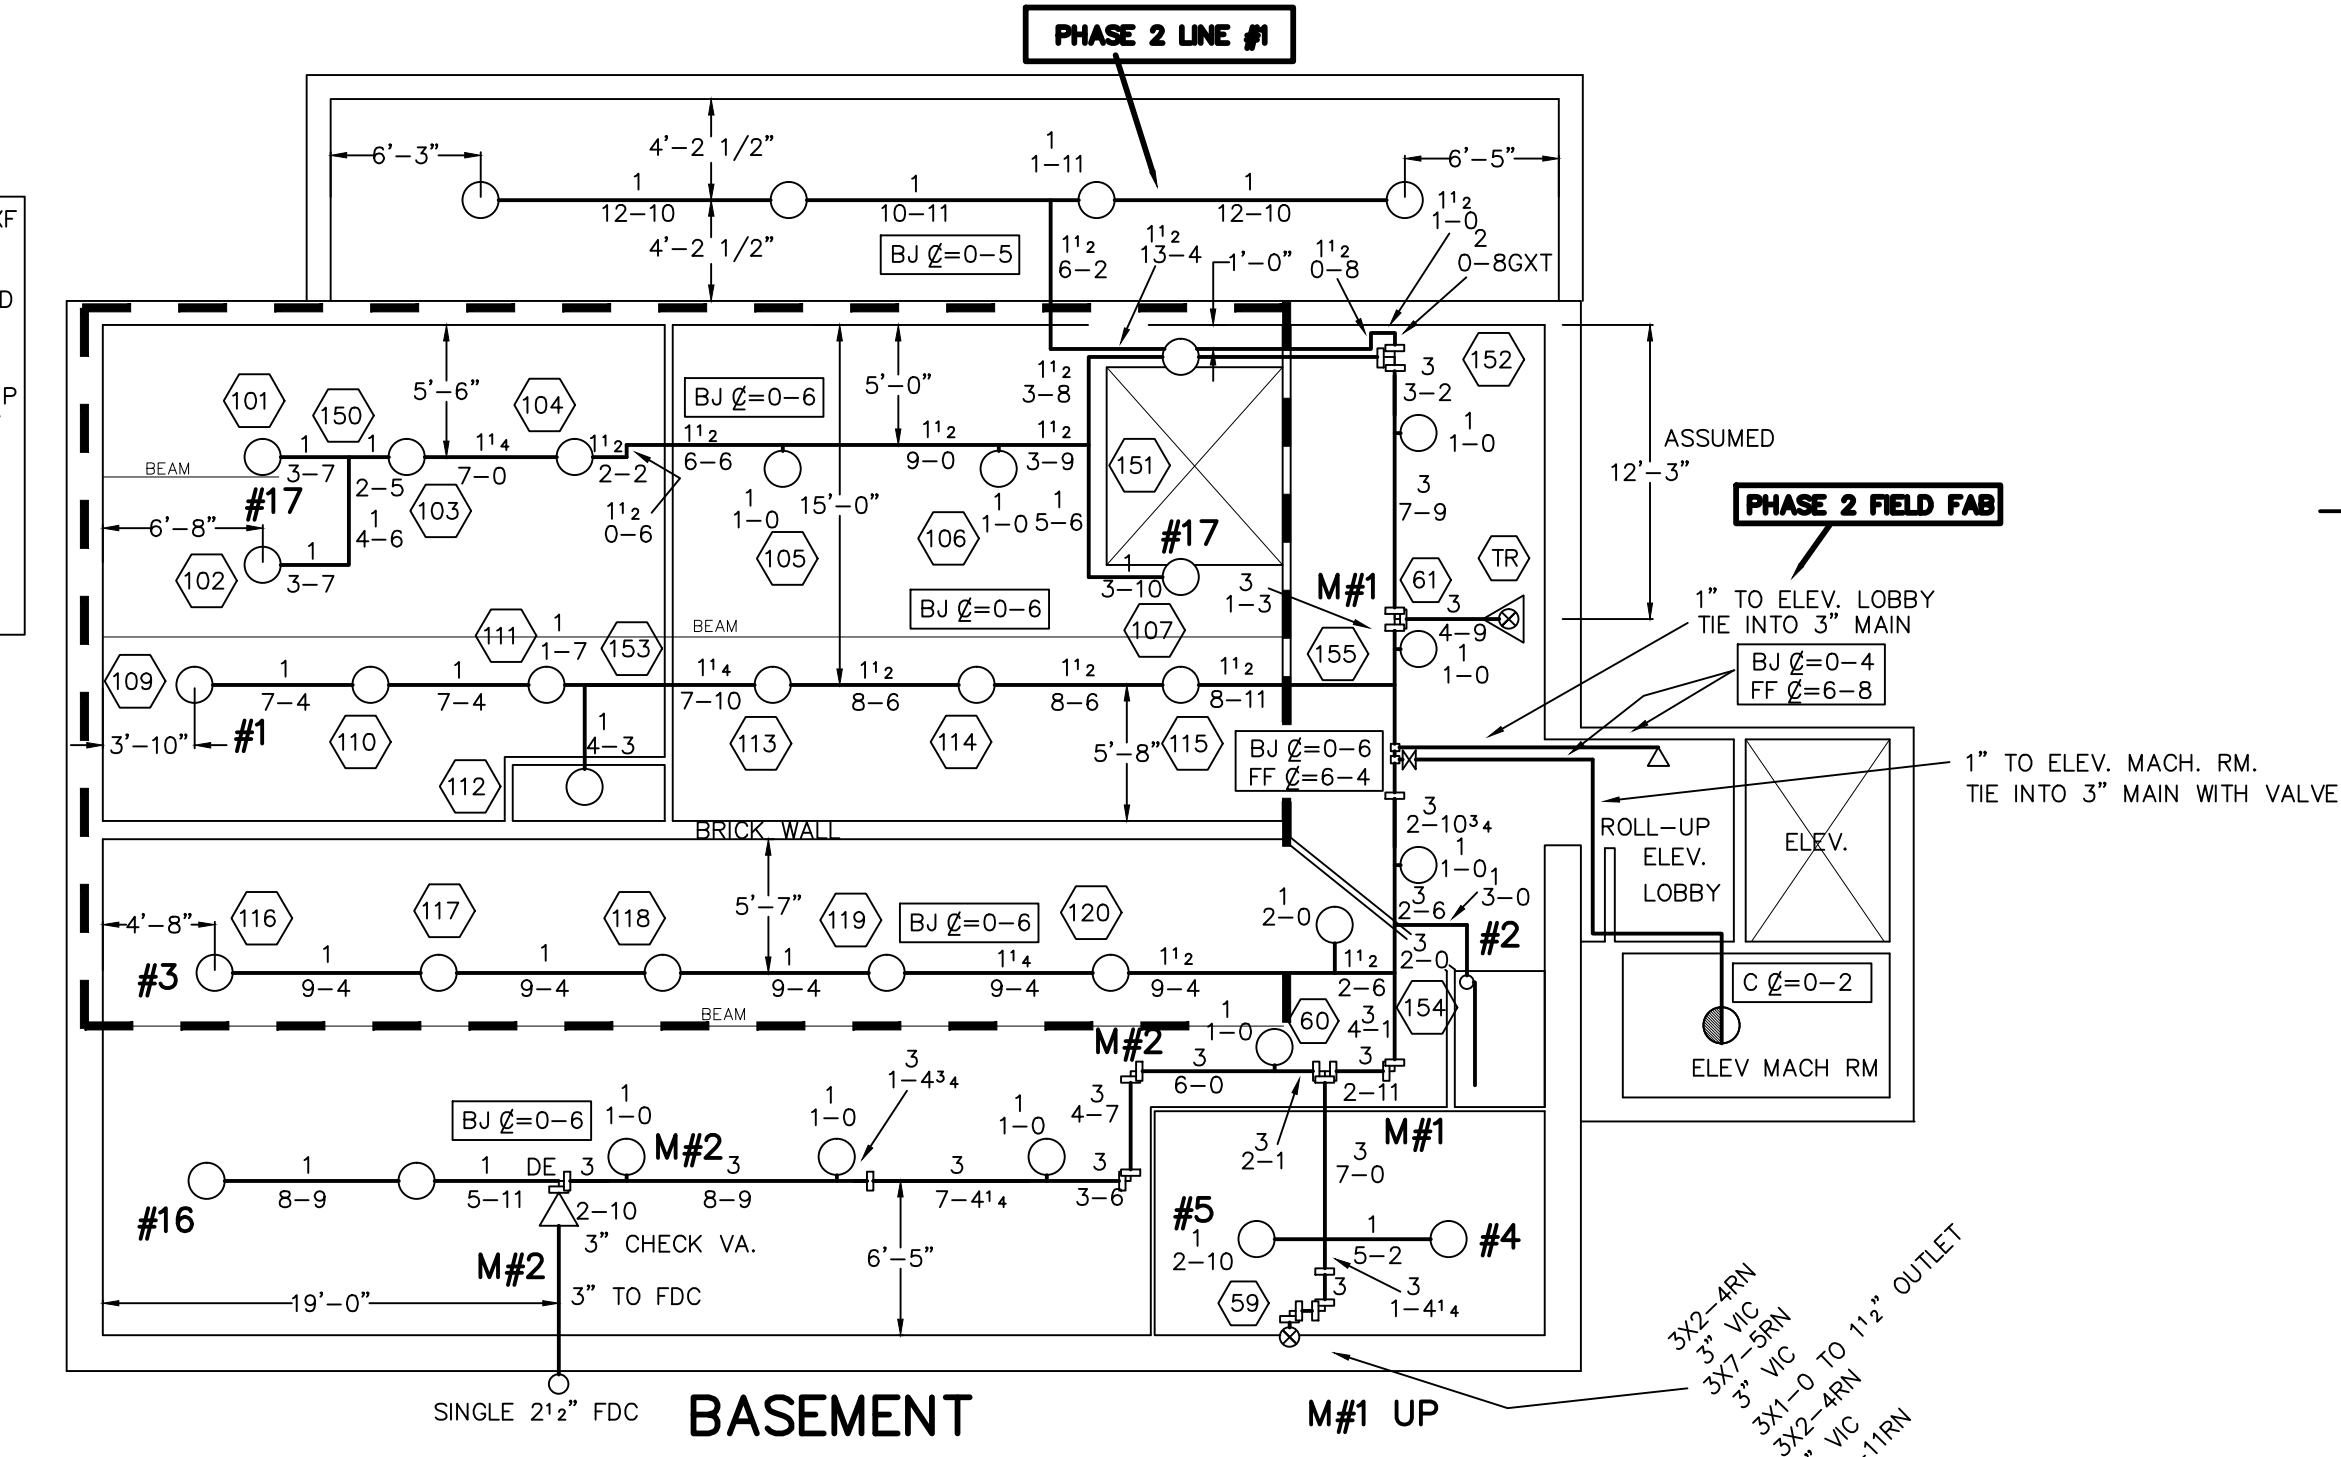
PHASE 2 LINE #1

6'-3"
4'-2 1/2"
4'-2 1/2"
1
12-10
1
10-11
1
1-11
1
12-10
6'-5"
BJ ⊄=0-5
1½
6-2
1½
13-4
1'-0"
1½
0-8
1½
1-0
2
0-8GXT

101
150
104
5'-6"
BJ ⊄=0-6
5'-0"
1½
3-8
152
3
3-2
1
1-0
ASSUMED
12'-3"
BEAM
1
3-7
1
2-5
1¼
7-0
1½
2-2
1½
6-6
1½
9-0
1½
3-9
151
3
7-9
PHASE 2 FIELD FAB
#17
103
1
4-6
1½
0-6
1
1-0
15'-0"
1
1-0
1
5-6
106
#17
6'-8"
1
3-7
102
105
1
3-10
3
1-3
M#1
61
TR
BJ ⊄=0-6
107
3
4-9
1" TO ELEV. LOBBY
TIE INTO 3" MAIN
111
1
1-7
153
BEAM
155
1
1-0
BJ ⊄=0-4
FF ⊄=6-8
109
1
7-4
1
7-4
1¼
7-10
1½
8-6
1½
8-6
1½
8-11
3'-10"
#1
110
1
4-3
113
114
5'-8"
115
BJ ⊄=0-6
FF ⊄=6-4
112
1" TO ELEV. MACH. RM.
TIE INTO 3" MAIN WITH VALVE
BRICK WALL
3
2-10¾
ROLL-UP
ELEV.
LOBBY
ELEV.
1
1-0
1
3-0
4'-8"
116
117
118
5'-7"
119
BJ ⊄=0-6
120
1
2-0
3
2-6
#2
3
2-0
#3
1
9-4
1
9-4
1
9-4
1¼
9-4
1½
9-4
1½
2-6
C ⊄=0-2
BEAM
1
1-0
60
3
4-1
154
M#2
3
6-0
3
2-11
ELEV MACH RM
3
1-4¾
3
4-7
BJ ⊄=0-6
1
1-0
1
1-0
1
1-0
M#1
M#2
3
3
2-1
3
7-0
#16
1
8-9
1
5-11
DE
3
2-10
3
8-9
3
7-4¼
3
3-6
#5
1
2-10
1
5-2
#4
3" CHECK VA.
6'-5"
M#2
3
1-4¼
19'-0"
3" TO FDC
59
SINGLE 2½" FDC
BASEMENT
M#1 UP
3X2-4RN
3" VIC
3X7-5RN
3" VIC
3X1-0 TO 1½" OUTLET
3X2-4RN
" VIC
-11RN